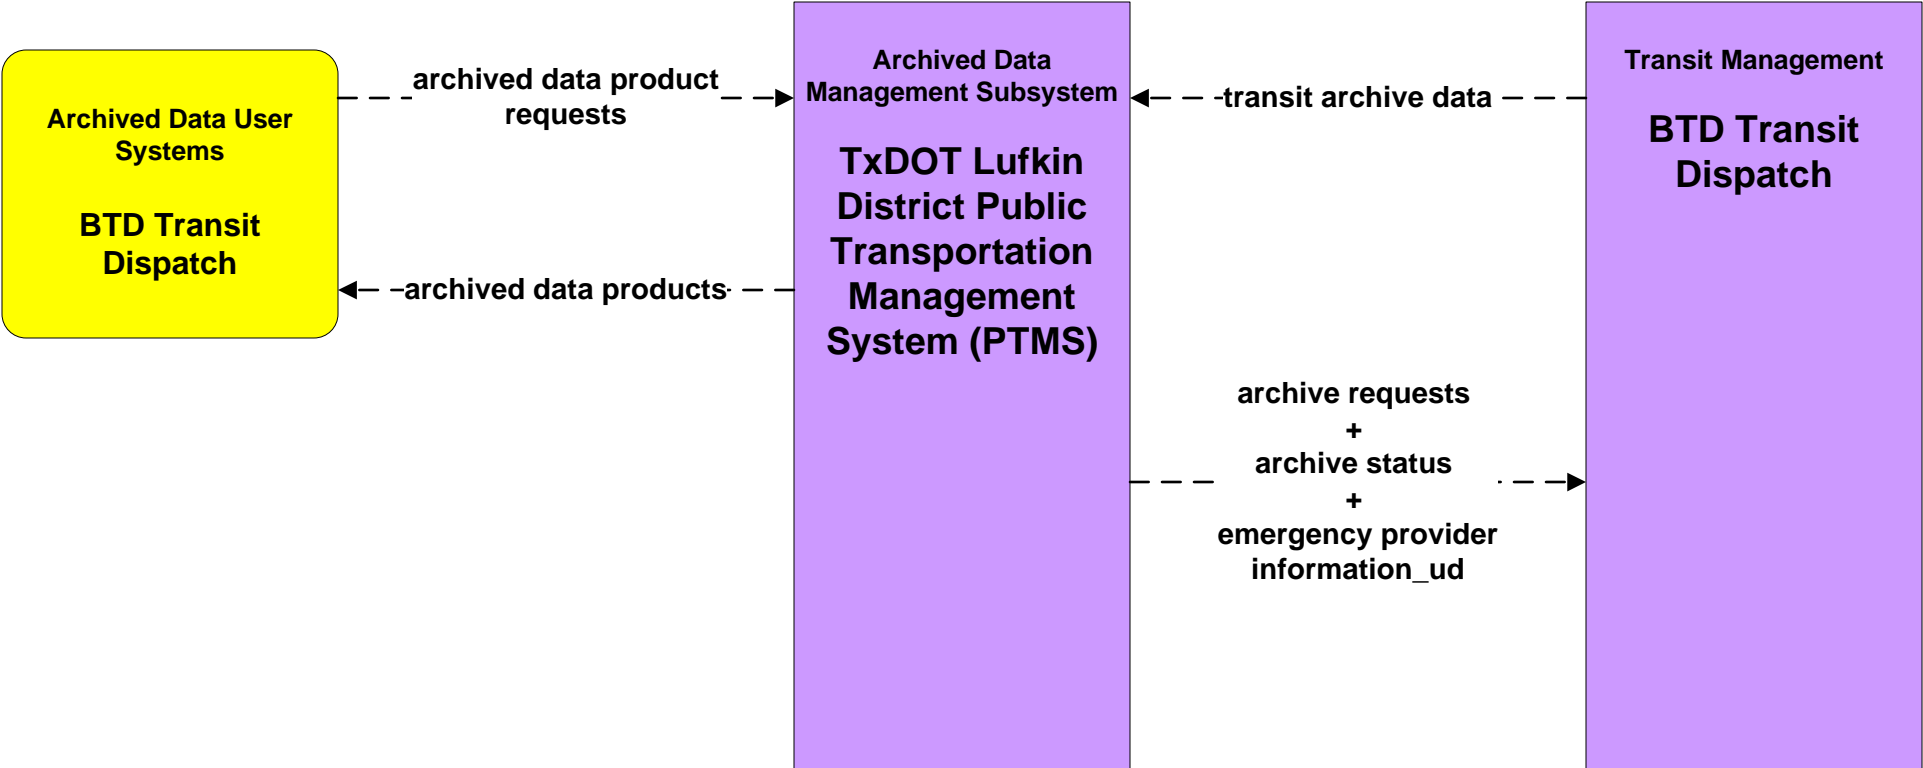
Archived Data User Systems

BTD Transit Dispatch

archived data product requests

archived data products

Archived Data Management Subsystem

TxDOT Lufkin District Public Transportation Management System (PTMS)

transit archive data

Transit Management

BTD Transit Dispatch

archive requests
+
archive status
+
emergency provider information_ud